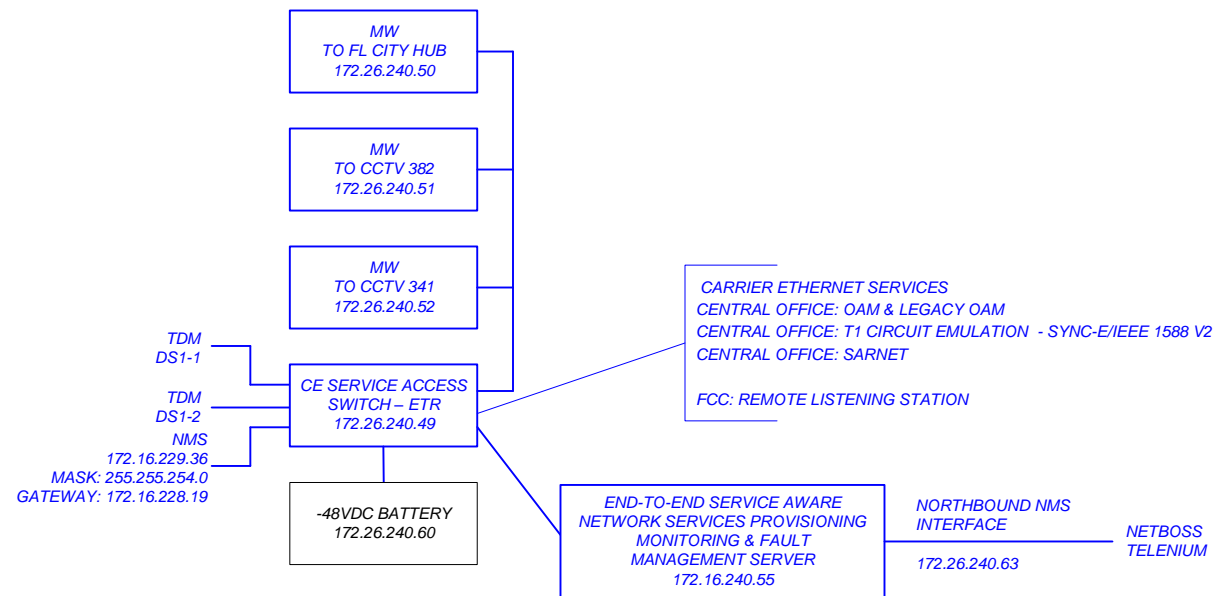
MW
TO FL CITY HUB
172.26.240.50

MW
TO CCTV 382
172.26.240.51

MW
TO CCTV 341
172.26.240.52

CARRIER ETHERNET SERVICES
CENTRAL OFFICE: OAM & LEGACY OAM
CENTRAL OFFICE: T1 CIRCUIT EMULATION - SYNC-E/IEEE 1588 V2
CENTRAL OFFICE: SARNET

FCC: REMOTE LISTENING STATION

TDM
DS1-1

TDM
DS1-2

NMS
172.16.229.36
MASK: 255.255.254.0
GATEWAY: 172.16.228.19

CE SERVICE ACCESS
SWITCH – ETR
172.26.240.49

-48VDC BATTERY
172.26.240.60

END-TO-END SERVICE AWARE
NETWORK SERVICES PROVISIONING
MONITORING & FAULT
MANAGEMENT SERVER
172.16.240.55

NORTHBOUND NMS
INTERFACE

172.26.240.63

NETBOSS
TELENIUM